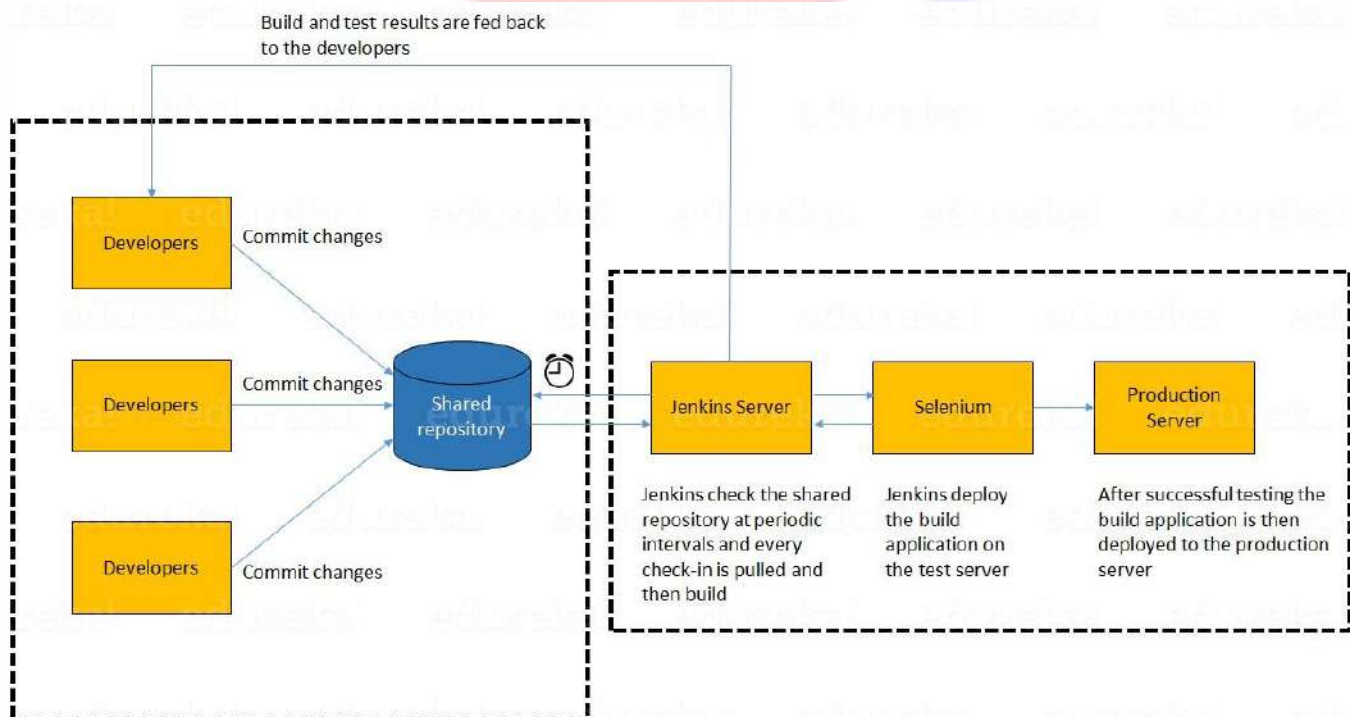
Build and test results are fed back to the developers

Developers

Commit changes

Developers

Commit changes

Developers

Commit changes

Shared repository

Jenkins Server

Selenium

Production Server

Jenkins check the shared repository at periodic intervals and every check-in is pulled and then build

Jenkins deploy the build application on the test server

After successful testing the build application is then deployed to the production server